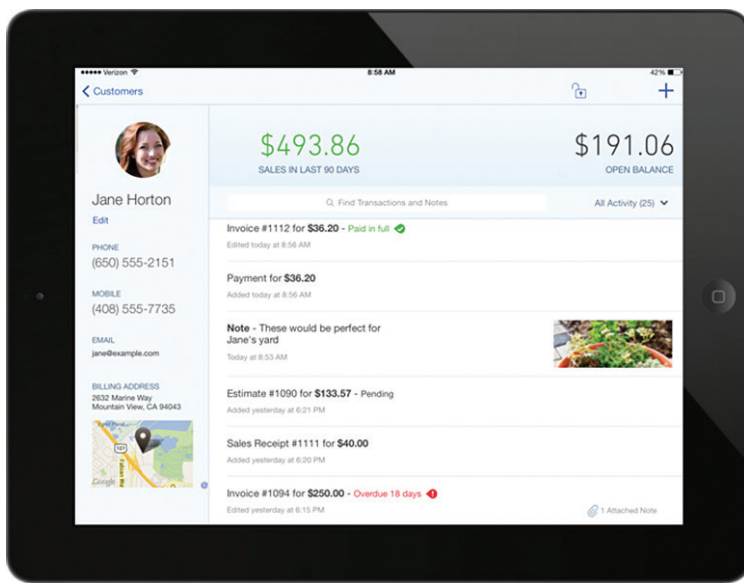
••••• Verizon
8:58 AM
42%
Customers
+
Jane Horton
Edit
PHONE
(650) 555-2151
MOBILE
(408) 555-7735
EMAIL
jane@example.com
BILLING ADDRESS
2632 Marine Way
Mountain View, CA 94043
Google
$493.86
SALES IN LAST 90 DAYS
$191.06
OPEN BALANCE
Find Transactions and Notes
All Activity (25)
Invoice #1112 for **$36.20** - Paid in full
Edited today at 8:56 AM
Payment for **$36.20**
Added today at 8:56 AM
**Note** - These would be perfect for Jane's yard
Today at 8:53 AM
Estimate #1090 for **$133.57** - Pending
Added yesterday at 6:21 PM
Sales Receipt #1111 for **$40.00**
Added yesterday at 6:20 PM
Invoice #1094 for **$250.00** - Overdue 18 days
Edited yesterday at 6:15 PM
1 Attached Note